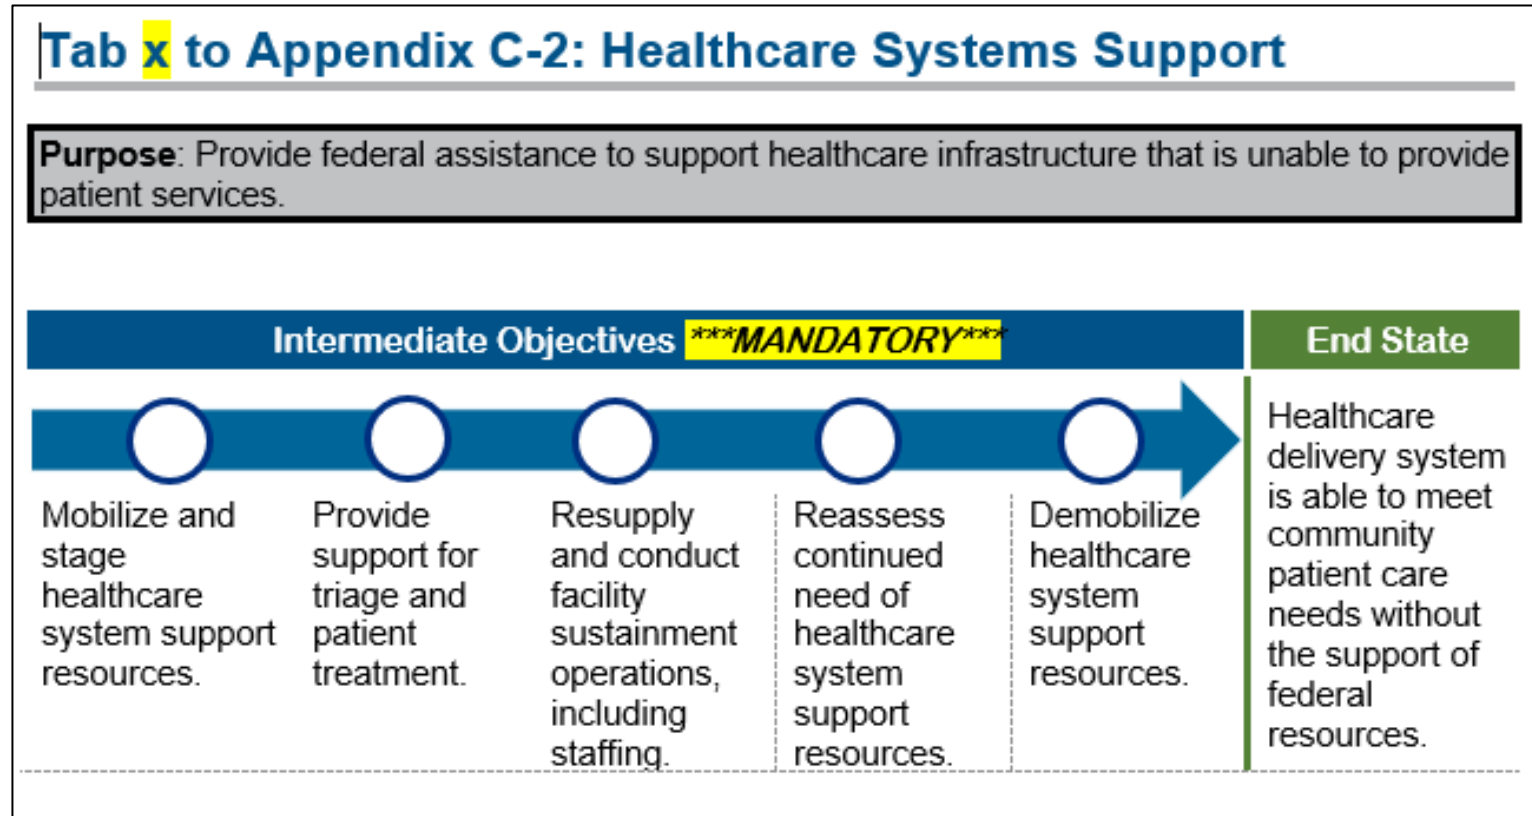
Tab x to Appendix C-2: Healthcare Systems Support

Purpose: Provide federal assistance to support healthcare infrastructure that is unable to provide patient services.

Intermediate Objectives ***MANDATORY***

End State

Mobilize and stage healthcare system support resources.

Provide support for triage and patient treatment.

Resupply and conduct facility sustainment operations, including staffing.

Reassess continued need of healthcare system support resources.

Demobilize healthcare system support resources.

Healthcare delivery system is able to meet community patient care needs without the support of federal resources.